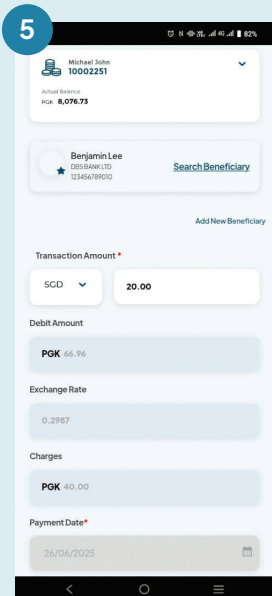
5

82%

Michael John
10002251

Actual Balance
PGK 8,076.73

Benjamin Lee
DBS BANK LTD
123456789010

Search Beneficiary

Add New Beneficiary

Transaction Amount *

SGD

20.00

Debit Amount

PGK 66.96

Exchange Rate

0.2987

Charges

PGK 40.00

Payment Date*

26/06/2025